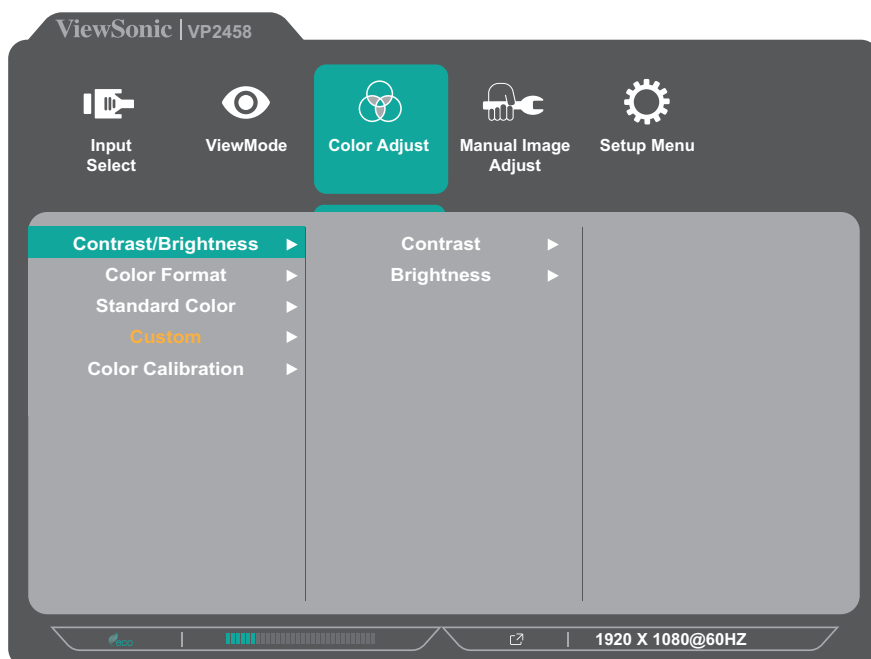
ViewSonic | VP2458

Input Select

ViewMode

Color Adjust

Manual Image Adjust

Setup Menu

Contrast/Brightness ►

Color Format ►

Standard Color ►

Custom ►

Color Calibration ►

Contrast ►

Brightness ►

eco

1920 X 1080@60HZ